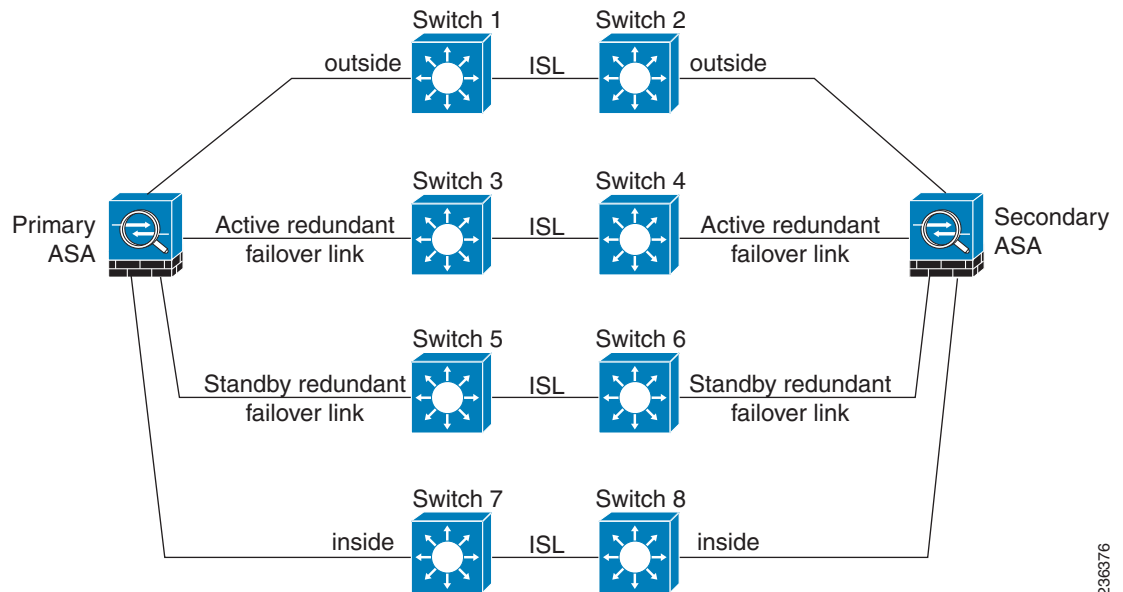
Switch 1

Switch 2

outside

ISL

outside

Switch 3

Switch 4

Primary ASA

Active redundant failover link

ISL

Active redundant failover link

Secondary ASA

Switch 5

Switch 6

Standby redundant failover link

ISL

Standby redundant failover link

Switch 7

Switch 8

inside

ISL

inside

236376